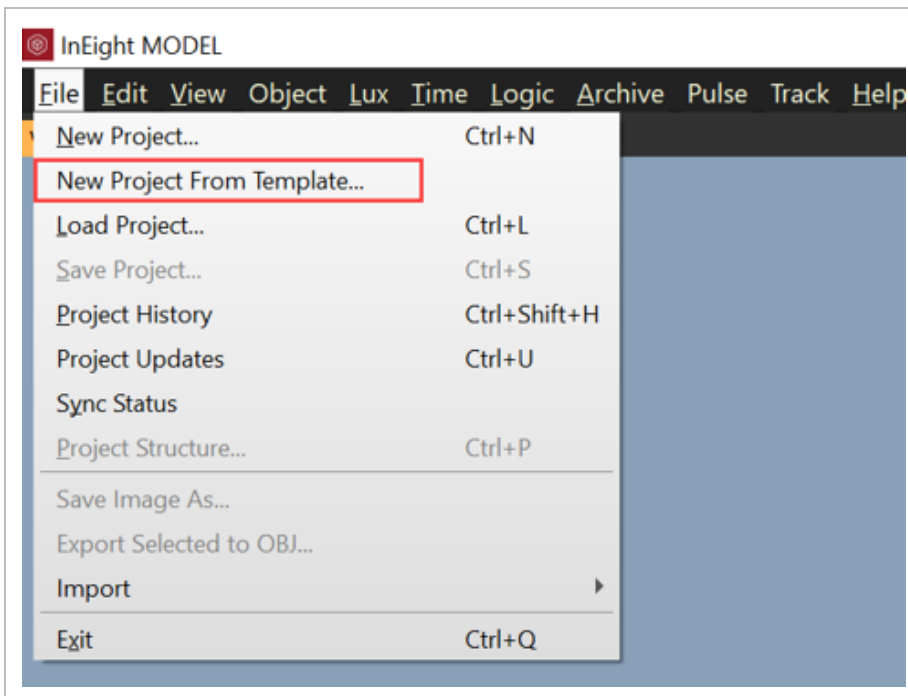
InEight MODEL

File Edit View Object Lux Time Logic Archive Pulse Track Help

New Project... Ctrl+N
New Project From Template...
Load Project... Ctrl+L
Save Project... Ctrl+S
Project History Ctrl+Shift+H
Project Updates Ctrl+U
Sync Status
Project Structure... Ctrl+P
Save Image As...
Export Selected to OBJ...
Import
Exit Ctrl+Q